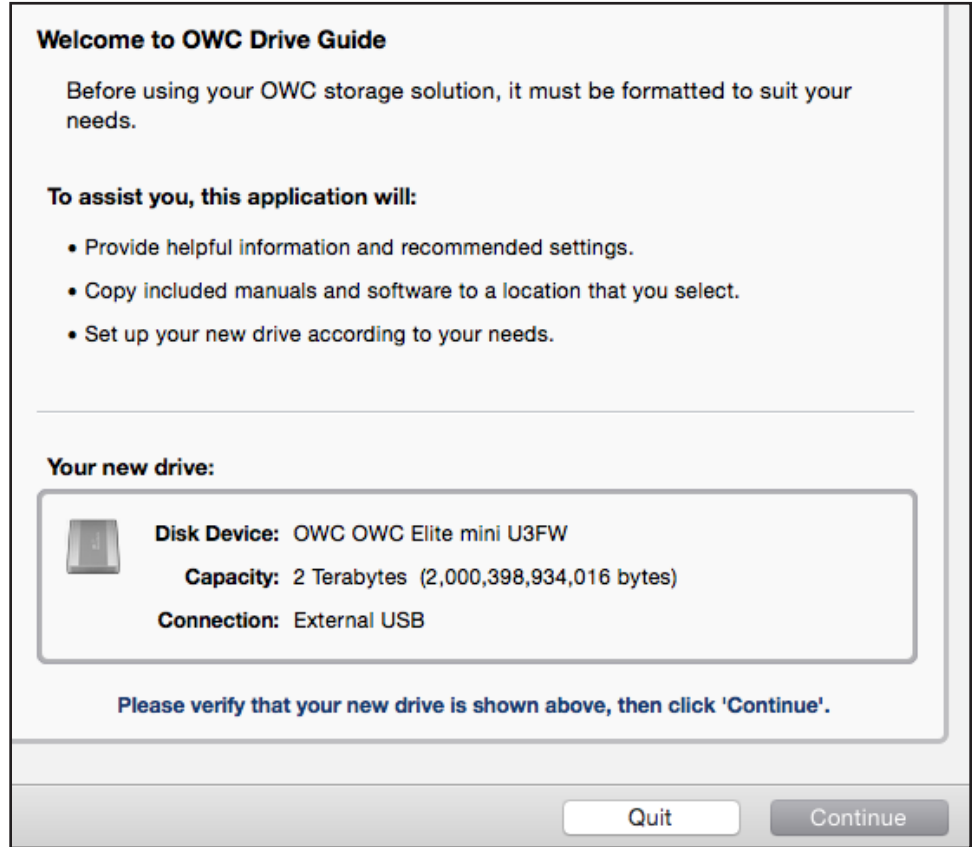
Welcome to OWC Drive Guide

Before using your OWC storage solution, it must be formatted to suit your needs.

To assist you, this application will:

• Provide helpful information and recommended settings.

• Copy included manuals and software to a location that you select.

• Set up your new drive according to your needs.

Your new drive:

Disk Device: OWC OWC Elite mini U3FW

Capacity: 2 Terabytes (2,000,398,934,016 bytes)

Connection: External USB

Please verify that your new drive is shown above, then click 'Continue'.

Quit

Continue